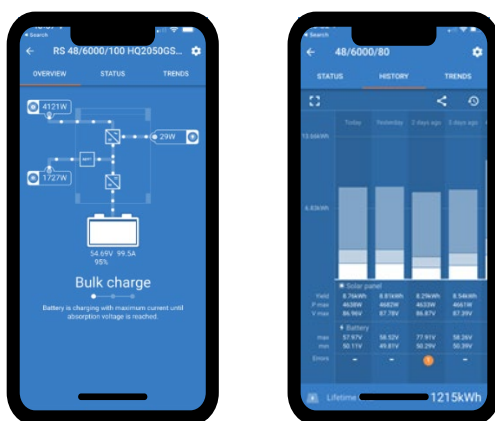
Search

RS 48/6000/100 HQ2050GS...

OVERVIEW

STATUS

TRENDS

4121W

29W

1727W

54.69V 99.5A

95%

Bulk charge

Battery is charging with maximum current until absorption voltage is reached.

Search

48/6000/80

STATUS

HISTORY

TRENDS

Today

Yesterday

2 days ago

3 days ago

13.56kWh

6.83kWh

Solar panel

Yield

8.76kWh

8.81kWh

8.29kWh

8.54kWh

P max

4638W

4682W

4633W

4661W

V max

84.96V

87.78V

86.87V

87.39V

Battery

max

57.97V

58.52V

77.91V

58.26V

min

50.11V

49.87V

50.29V

50.39V

Errors

-

-

-

Lifetime

1215kWh